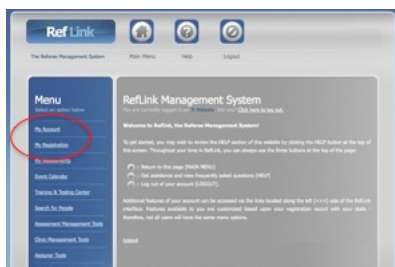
Ref Link

The Referee Management System

Main Menu

Help

Logout

Menu

Select an option below

My Account

My Registration

My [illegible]

Event Calendar

Training & Testing Center

Search for People

Assessment Management Tools

Clinic Management Tools

Assignor Tools

RefLink Management System

You are currently logged in as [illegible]. Not you? Click here to log out.

Welcome to RefLink, the Referee Management System!

To get started, you may wish to review the HELP section of this website by clicking the HELP button at the top of this screen. Throughout your time in RefLink, you can always use the three buttons at the top of the page:

- Return to this page (MAIN MENU)
- Get assistance and view frequently asked questions (HELP)
- Log out of your account (LOGOUT).

Additional features of your account can be accessed via the links located along the left (<<<) side of the RefLink interface. Features available to you are customized based upon your registration record with your state - therefore, not all users will have the same menu options.

Logout